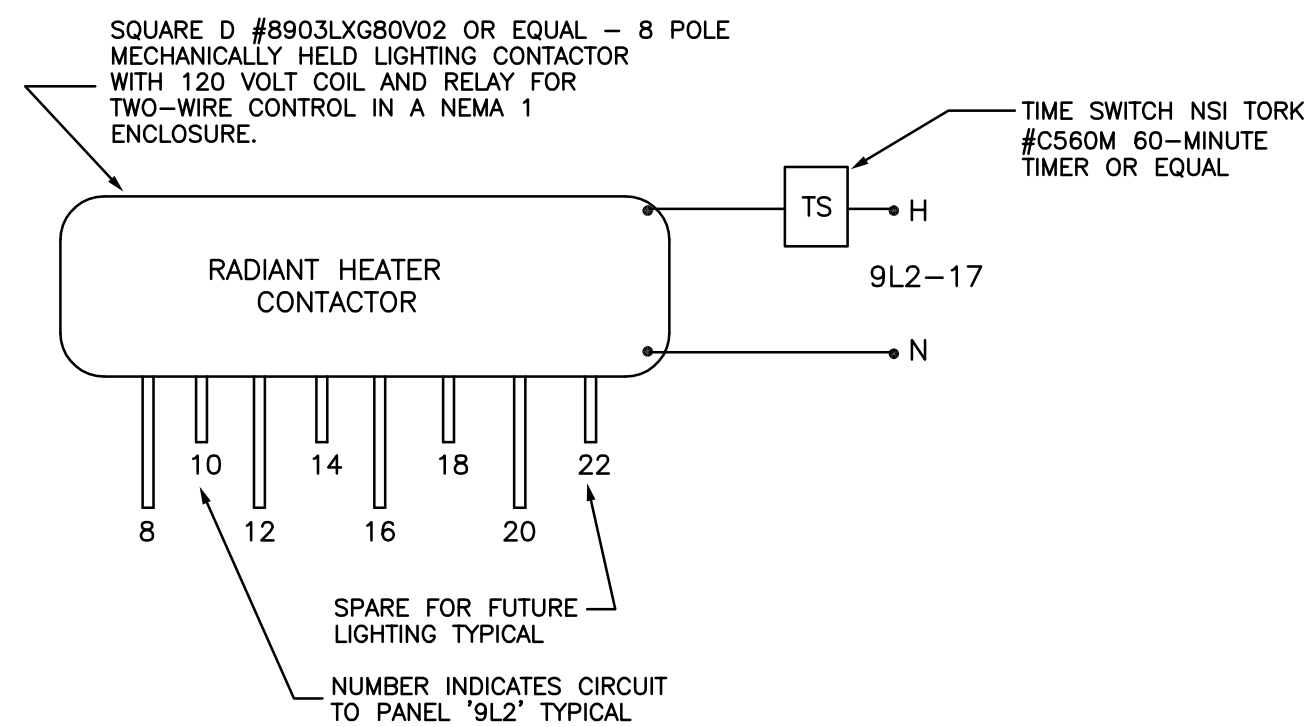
SQUARE D #8903LXG80V02 OR EQUAL – 8 POLE MECHANICALLY HELD LIGHTING CONTACTOR WITH 120 VOLT COIL AND RELAY FOR TWO–WIRE CONTROL IN A NEMA 1 ENCLOSURE.

TIME SWITCH NSI TORK #C560M 60–MINUTE TIMER OR EQUAL

TS

H

9L2–17

N

RADIANT HEATER CONTACTOR

10

14

18

22

8

12

16

20

SPARE FOR FUTURE LIGHTING TYPICAL

NUMBER INDICATES CIRCUIT TO PANEL '9L2' TYPICAL